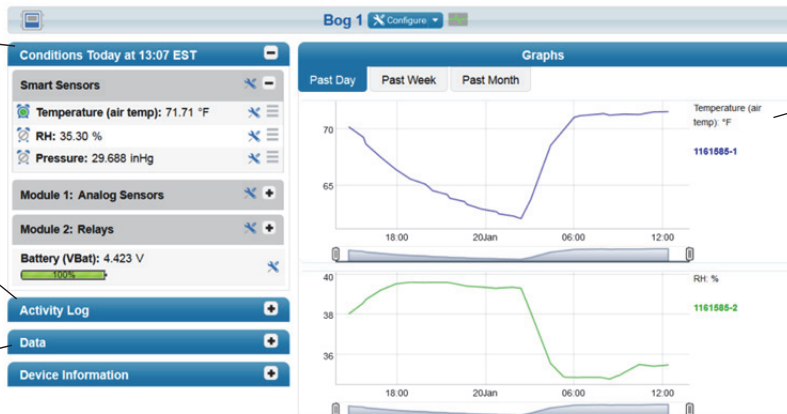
Bog 1 Configure

Conditions Today at 13:07 EST

Smart Sensors

Temperature (air temp): 71.71 °F

RH: 35.30 %

Pressure: 29.688 inHg

Module 1: Analog Sensors

Module 2: Relays

Battery (VBat): 4.423 V

100%

Activity Log

Data

Device Information

Graphs

Past Day | Past Week | Past Month

Temperature (air temp): °F

1161585-1

70

65

18:00 20Jan 06:00 12:00

RH: %

1161585-2

40

38

36

18:00 20Jan 06:00 12:00